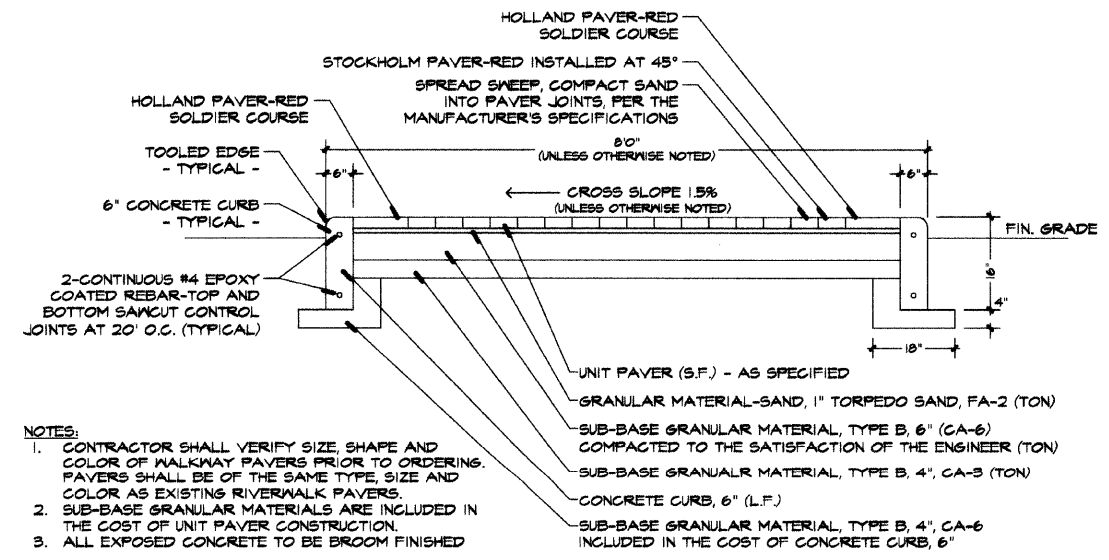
HOLLAND PAVER-RED SOLDIER COURSE

STOCKHOLM PAVER-RED INSTALLED AT 45°

SPREAD SWEEP, COMPACT SAND INTO PAVER JOINTS, PER THE MANUFACTURER'S SPECIFICATIONS

HOLLAND PAVER-RED SOLDIER COURSE

8'0"
(UNLESS OTHERWISE NOTED)

TOOLED EDGE - TYPICAL -

6"

6"

6" CONCRETE CURB - TYPICAL -

CROSS SLOPE 1.5%
(UNLESS OTHERWISE NOTED)

FIN. GRADE

16"

4"

2-CONTINUOUS #4 EPOXY COATED REBAR-TOP AND BOTTOM SAWCUT CONTROL JOINTS AT 20' O.C. (TYPICAL)

18"

UNIT PAVER (S.F.) - AS SPECIFIED

GRANULAR MATERIAL-SAND, 1" TORPEDO SAND, FA-2 (TON)

SUB-BASE GRANULAR MATERIAL, TYPE B, 6" (CA-6) COMPACTED TO THE SATISFACTION OF THE ENGINEER (TON)

SUB-BASE GRANUALR MATERIAL, TYPE B, 4", CA-3 (TON)

CONCRETE CURB, 6" (L.F.)

SUB-BASE GRANULAR MATERIAL, TYPE B, 4", CA-6 INCLUDED IN THE COST OF CONCRETE CURB, 6"

NOTES:
1. CONTRACTOR SHALL VERIFY SIZE, SHAPE AND COLOR OF WALKWAY PAVERS PRIOR TO ORDERING. PAVERS SHALL BE OF THE SAME TYPE, SIZE AND COLOR AS EXISTING RIVERWALK PAVERS.
2. SUB-BASE GRANULAR MATERIALS ARE INCLUDED IN THE COST OF UNIT PAVER CONSTRUCTION.
3. ALL EXPOSED CONCRETE TO BE BROOM FINISHED